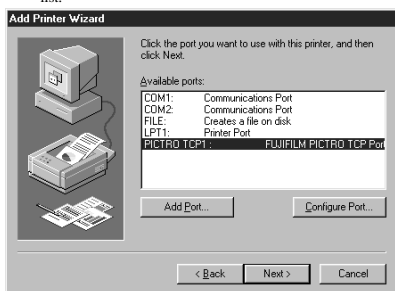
list.

Add Printer Wizard

Click the port you want to use with this printer, and then click Next.

Available ports:

| | |
|---|---|
| COM1: | Communications Port |
| COM2: | Communications Port |
| FILE: | Creates a file on disk |
| LPT1: | Printer Port |
| PICTRO TCP1 : | FUJIFILM PICTRO TCP Por |

Add Port...

Configure Port...

< Back

Next >

Cancel